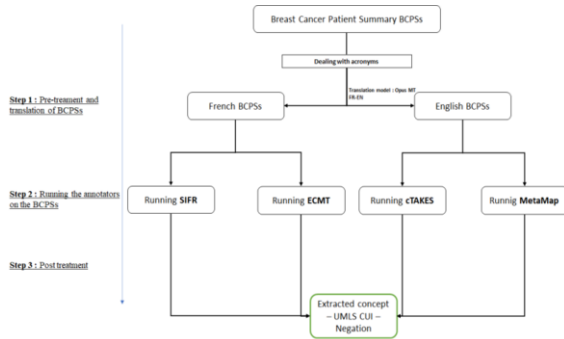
Breast Cancer Patient Summary BCPSs

Dealing with acronyms

Step 1 : Pre-treatment and translation of BCPSs

Translation model : Opus MT FR-EN

French BCPSs

English BCPSs

Step 2 : Running the annotators on the BCPSs

Running SIFR

Running ECMT

Running cTAKES

Runnig MetaMap

Step 3 : Post treatment

Extracted concept – UMLS CUI – Negation